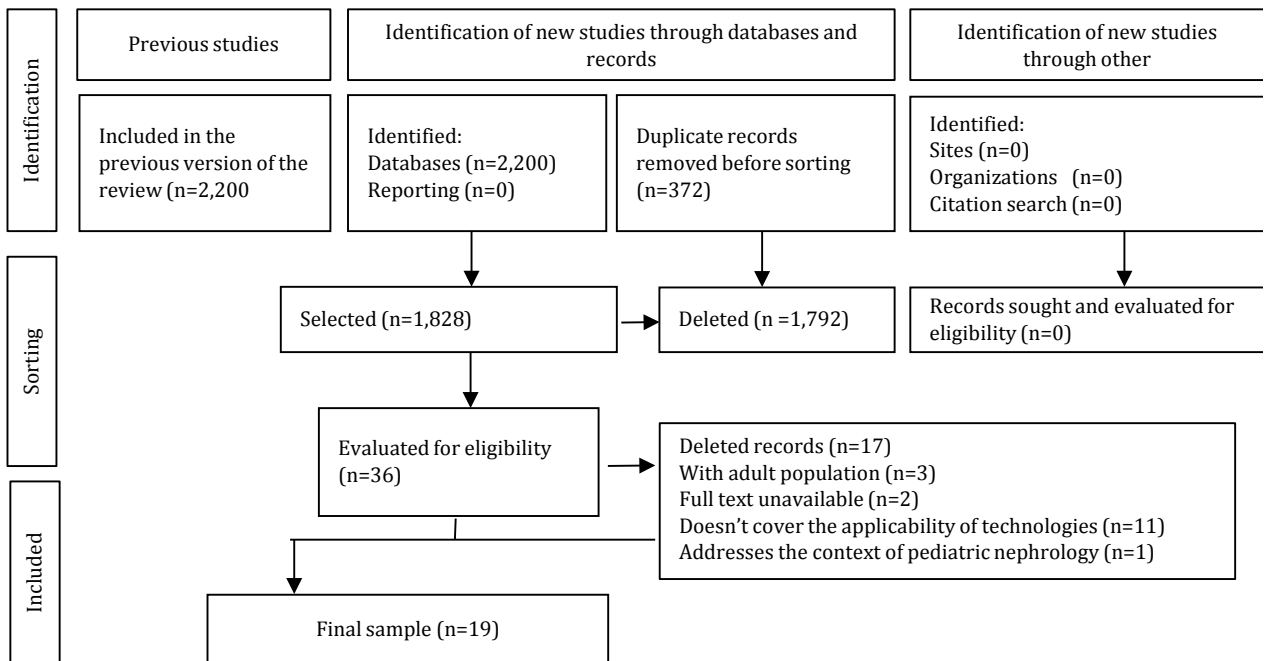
Identification

Previous studies

Identification of new studies through databases and records

Identification of new studies through other

Included in the previous version of the review (n=2,200

Identified:
Databases (n=2,200)
Reporting (n=0)

Duplicate records removed before sorting (n=372)

Identified:
Sites (n=0)
Organizations (n=0)
Citation search (n=0)

Sorting

Selected (n=1,828)

Deleted (n =1,792)

Records sought and evaluated for eligibility (n=0)

Evaluated for eligibility (n=36)

Deleted records (n=17)
With adult population (n=3)
Full text unavailable (n=2)
Doesn't cover the applicability of technologies (n=11)
Addresses the context of pediatric nephrology (n=1)

Included

Final sample (n=19)